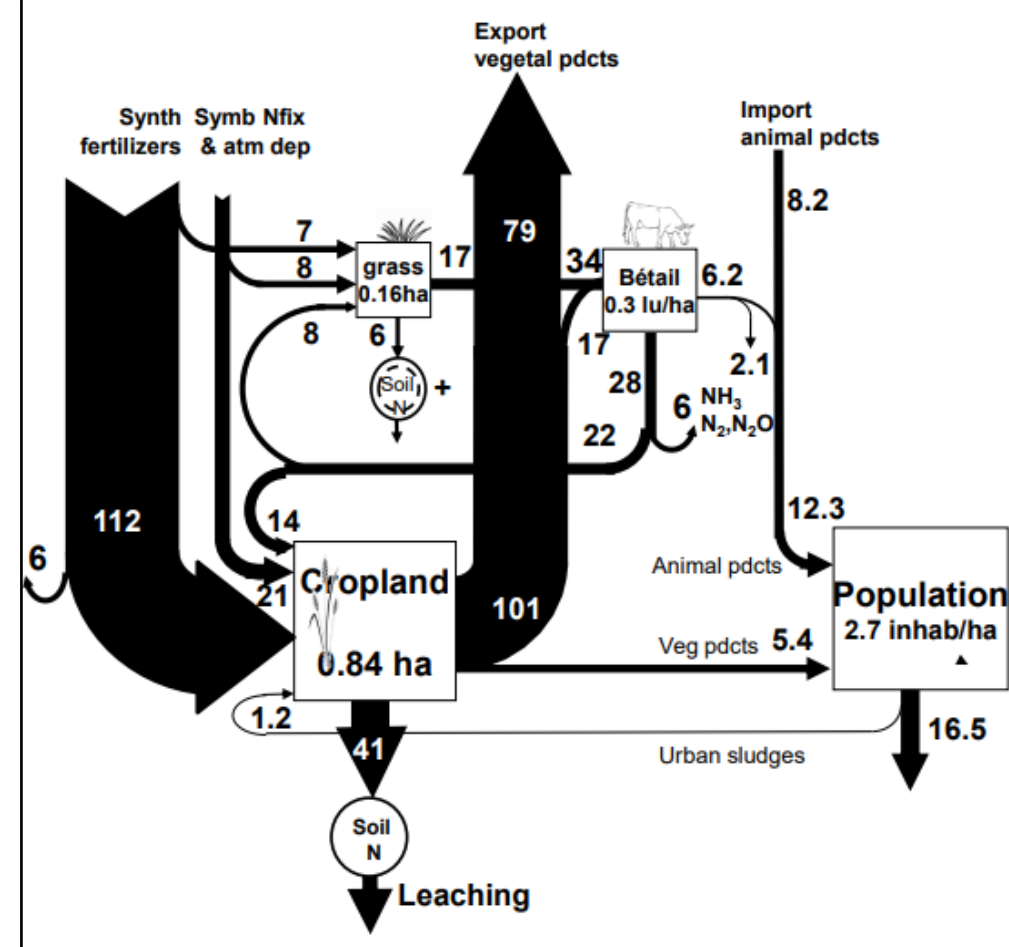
Export vegetal pdcts

Synth fertilizers

Symb Nfix & atm dep

Import animal pdcts

8.2

7

8

grass 0.16ha

17

79

34

Bétail 0.3 lu/ha

6.2

8

6

Soil N

+

17

2.1

28

6 $NH_3$ $N_2$,$N_2O$

22

14

12.3

112

6

21

Cropland

0.84 ha

101

Animal pdcts

Population 2.7 inhab/ha

Veg pdcts 5.4

1.2

41

16.5

Urban sludges

Soil N

Leaching